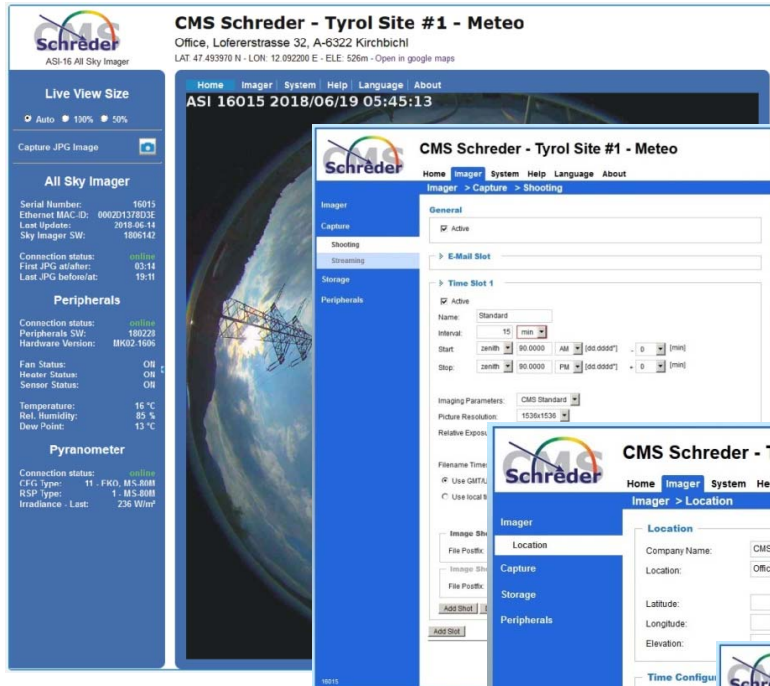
Schreder
ASI-16 All Sky Imager

CMS Schreder - Tyrol Site #1 - Meteo
Office, Loferestrasse 32, A-6322 Kirchbichl
LAT: 47.493970 N - LON: 12.092200 E - ELE: 526m - Open in google maps

Home | Imager | System | Help | Language | About

ASI 16015 2018/06/19 05:45:13

Live View Size
Auto 100% 50%

Capture JPG Image

All Sky Imager

| | |
|---|---|
| Serial Number: | 16015 |
| Ethernet MAC-ID: | 0002D1378D3E |
| Last Update: | 2018-06-14 |
| Sky Imager SW: | 1806142 |
| Connection status: | online |
| First JPG at/after: | 03:14 |
| Last JPG before/at: | 19:11 |

Peripherals

| | |
|---|---|
| Connection status: | online |
| Peripherals SW: | 180228 |
| Hardware Version: | MK02-1606 |
| Fan Status: | ON |
| Heater Status: | ON |
| Sensor Status: | ON |
| Temperature: | 16 °C |
| Rel. Humidity: | 85 % |
| Dew Point: | 13 °C |

Pyranometer

| | |
|---|---|
| Connection status: | online |
| CFG Type: | 11 - EKO, MS-80M |
| RSP Type: | 1 - MS-80M |
| Irradiance - Last: | 236 W/m² |

16015

Schreder
CMS Schreder - Tyrol Site #1 - Meteo
Home Imager System Help Language About
Imager > Capture > Shooting

Imager
Capture
Shooting
Streaming
Storage
Peripherals

General
Active

E-Mail Slot

Time Slot 1
Active
Name: Standard
Interval: 15 min
Start: zenith 90.0000 AM [dd.dddd°] - 0 [min]
Stop: zenith 90.0000 PM [dd.dddd°] + 0 [min]

Imaging Parameters: CMS Standard
Picture Resolution: 1536x1536
Relative Exposu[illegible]

Filename Time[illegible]
Use GMT/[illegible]
Use local ti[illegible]

Image Sh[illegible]
File Postfix
Image Sh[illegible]
File Postfix
Add Shot
Add Slot

Schreder
CMS Schreder - T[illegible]
Home Imager System He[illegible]
Imager > Location

Imager
Location
Capture
Storage
Peripherals

Location
Company Name: CMS
Location: Offic
Latitude:
Longitude:
Elevation:

Time Configu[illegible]
Schr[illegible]